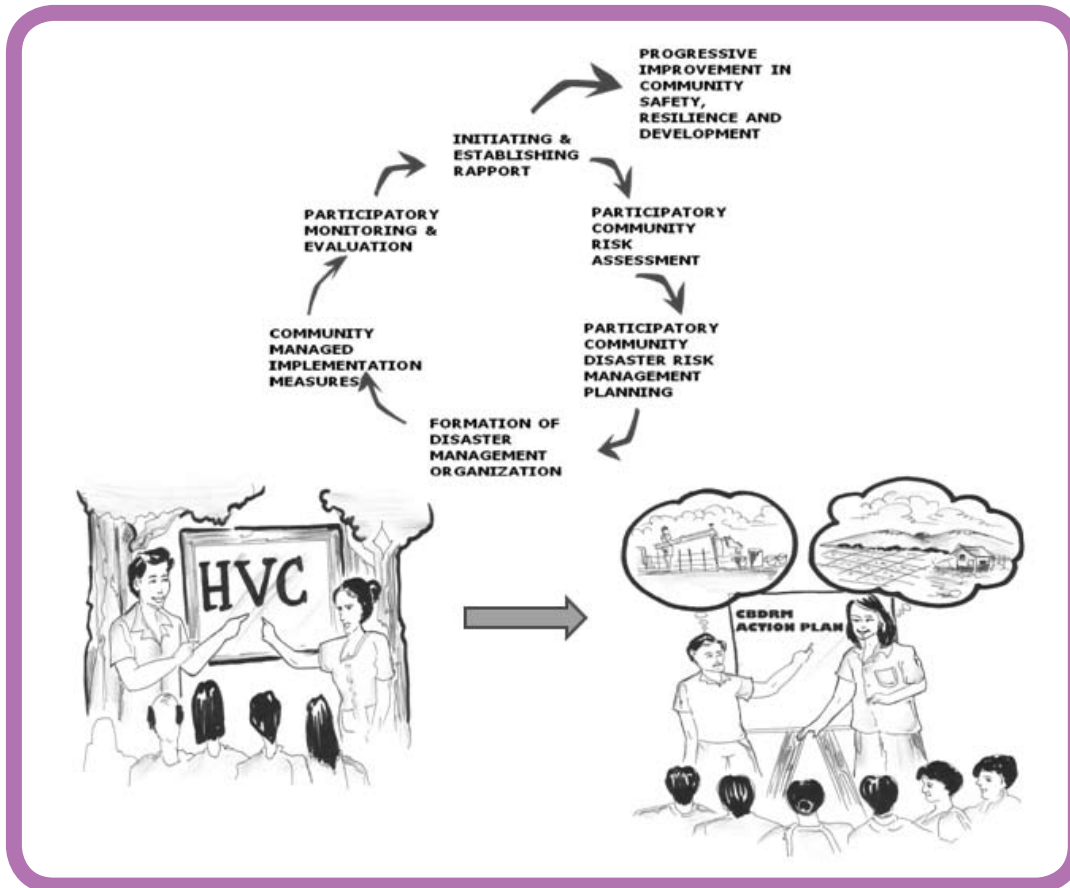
PROGRESSIVE IMPROVEMENT IN COMMUNITY SAFETY, RESILIENCE AND DEVELOPMENT

INITIATING & ESTABLISHING RAPPORT

PARTICIPATORY COMMUNITY RISK ASSESSMENT

PARTICIPATORY COMMUNITY DISASTER RISK MANAGEMENT PLANNING

FORMATION OF DISASTER MANAGEMENT ORGANIZATION

COMMUNITY MANAGED IMPLEMENTATION MEASURES

PARTICIPATORY MONITORING & EVALUATION

HVC

CBDRM ACTION PLAN